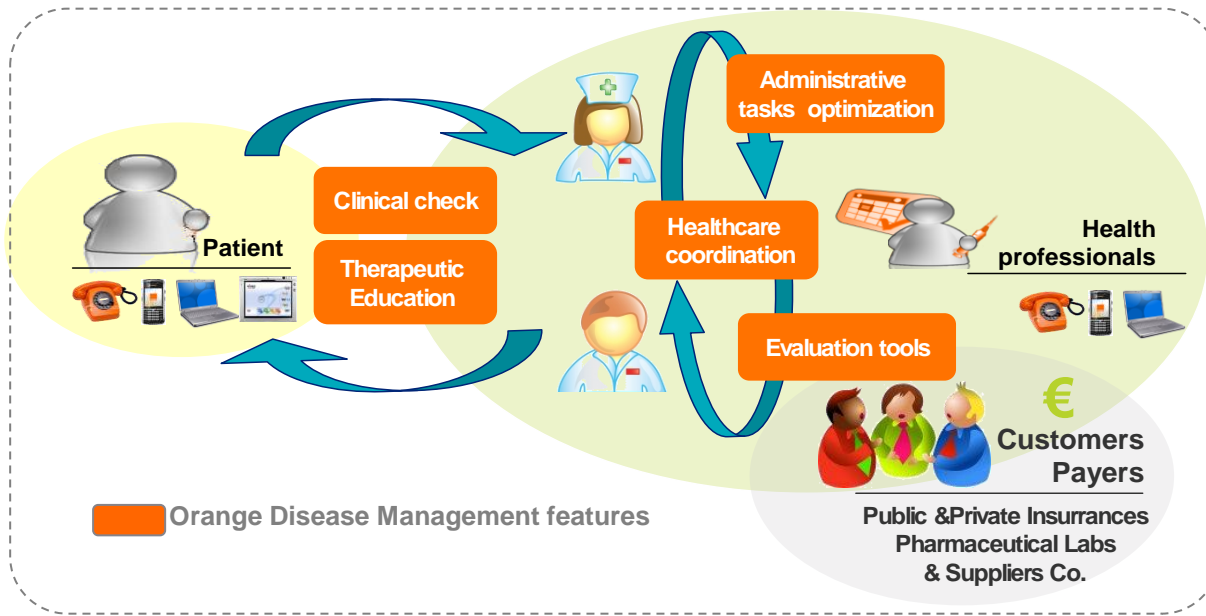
Patient

Clinical check

Therapeutic Education

Administrative tasks optimization

Healthcare coordination

Evaluation tools

Health professionals

€

Customers Payers

Public &Private Insurrances Pharmaceutical Labs & Suppliers Co.

Orange Disease Management features